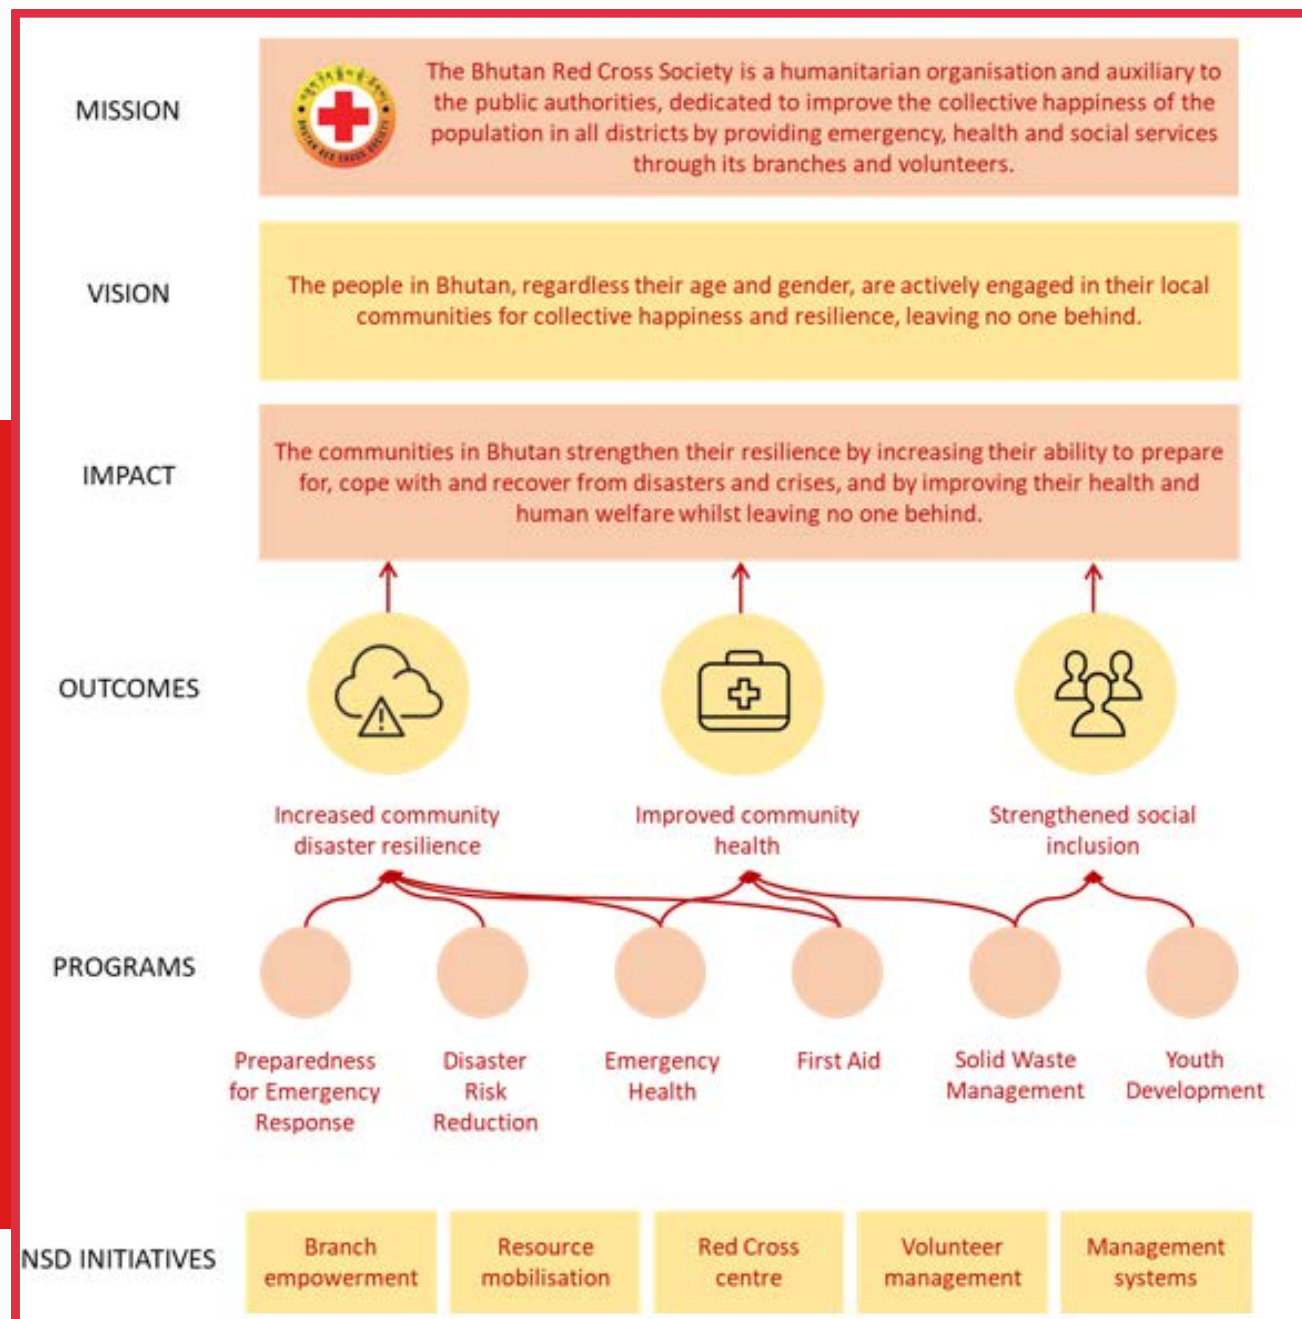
MISSION

The Bhutan Red Cross Society is a humanitarian organisation and auxiliary to the public authorities, dedicated to improve the collective happiness of the population in all districts by providing emergency, health and social services through its branches and volunteers.

VISION

The people in Bhutan, regardless their age and gender, are actively engaged in their local communities for collective happiness and resilience, leaving no one behind.

IMPACT

The communities in Bhutan strengthen their resilience by increasing their ability to prepare for, cope with and recover from disasters and crises, and by improving their health and human welfare whilst leaving no one behind.

OUTCOMES

Increased community disaster resilience

Improved community health

Strengthened social inclusion

PROGRAMS

Preparedness for Emergency Response

Disaster Risk Reduction

Emergency Health

First Aid

Solid Waste Management

Youth Development

NSD INITIATIVES

| Branch empowerment | Resource mobilisation | Red Cross centre | Volunteer management | Management systems |
|---|---|---|---|---|